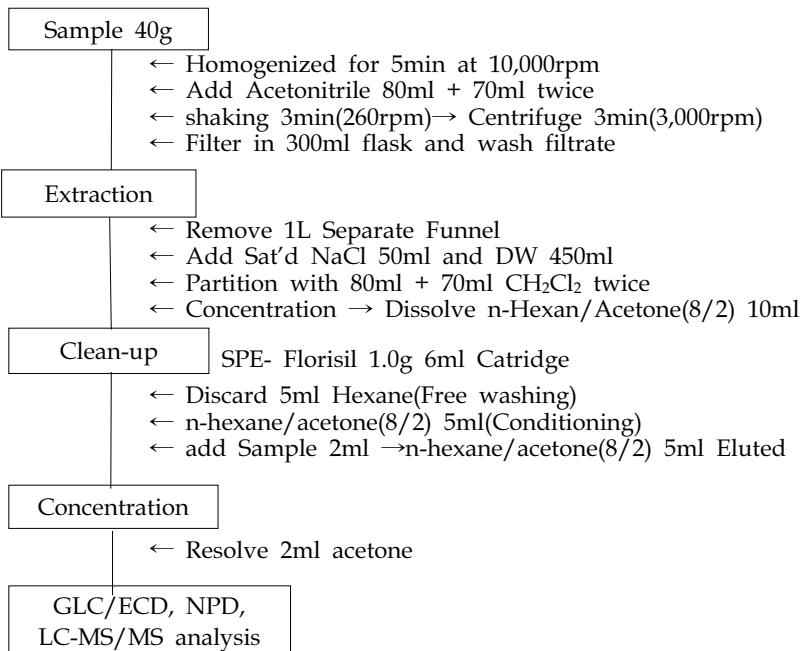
Sample 40g

← Homogenized for 5min at 10,000rpm
← Add Acetonitrile 80ml + 70ml twice
← shaking 3min(260rpm)→ Centrifuge 3min(3,000rpm)
← Filter in 300ml flask and wash filtrate

Extraction

← Remove 1L Separate Funnel
← Add Sat'd NaCl 50ml and DW 450ml
← Partition with 80ml + 70ml $CH_2Cl_2$ twice
← Concentration → Dissolve n-Hexan/Acetone(8/2) 10ml

Clean-up

SPE- Florisil 1.0g 6ml Catridge

← Discard 5ml Hexane(Free washing)
← n-hexane/acetone(8/2) 5ml(Conditioning)
← add Sample 2ml →n-hexane/acetone(8/2) 5ml Eluted

Concentration

← Resolve 2ml acetone

GLC/ECD, NPD, LC-MS/MS analysis